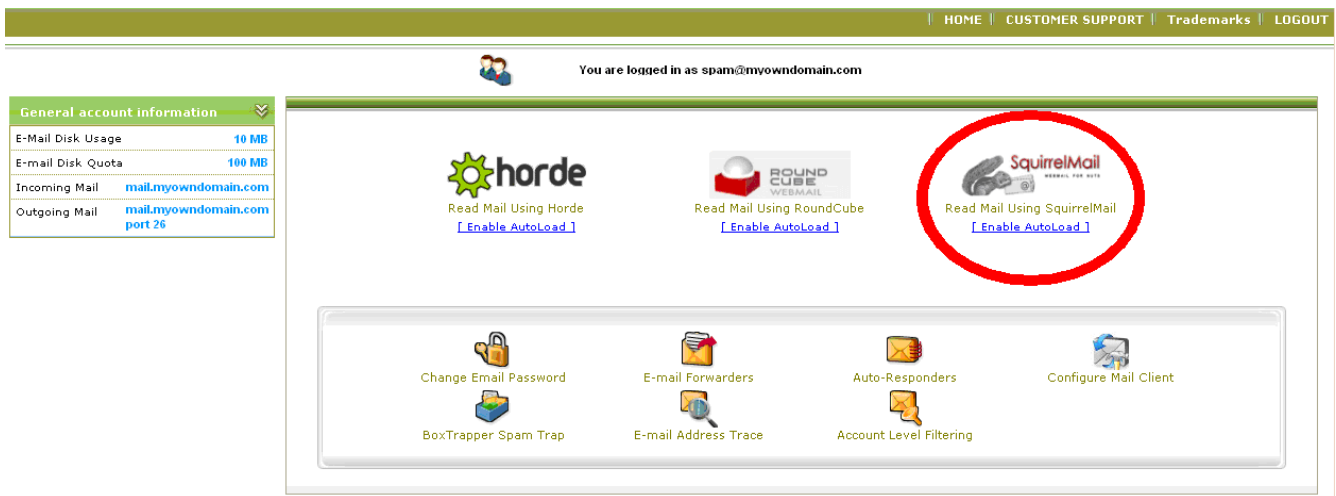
| HOME | CUSTOMER SUPPORT | Trademarks | LOGOUT

You are logged in as spam@myowndomain.com

General account information

| | |
|---|---|
| E-Mail Disk Usage | 10 MB |
| E-mail Disk Quota | 100 MB |
| Incoming Mail | mail.myowndomain.com |
| Outgoing Mail | mail.myowndomain.com port 26 |

horde
Read Mail Using Horde
[ Enable AutoLoad ]

ROUND CUBE WEBMAIL
Read Mail Using RoundCube
[ Enable AutoLoad ]

SquirrelMail
WEBMAIL FOR NUTS
Read Mail Using SquirrelMail
[ Enable AutoLoad ]

Change Email Password
E-mail Forwarders
Auto-Responders
Configure Mail Client
BoxTrapper Spam Trap
E-mail Address Trace
Account Level Filtering